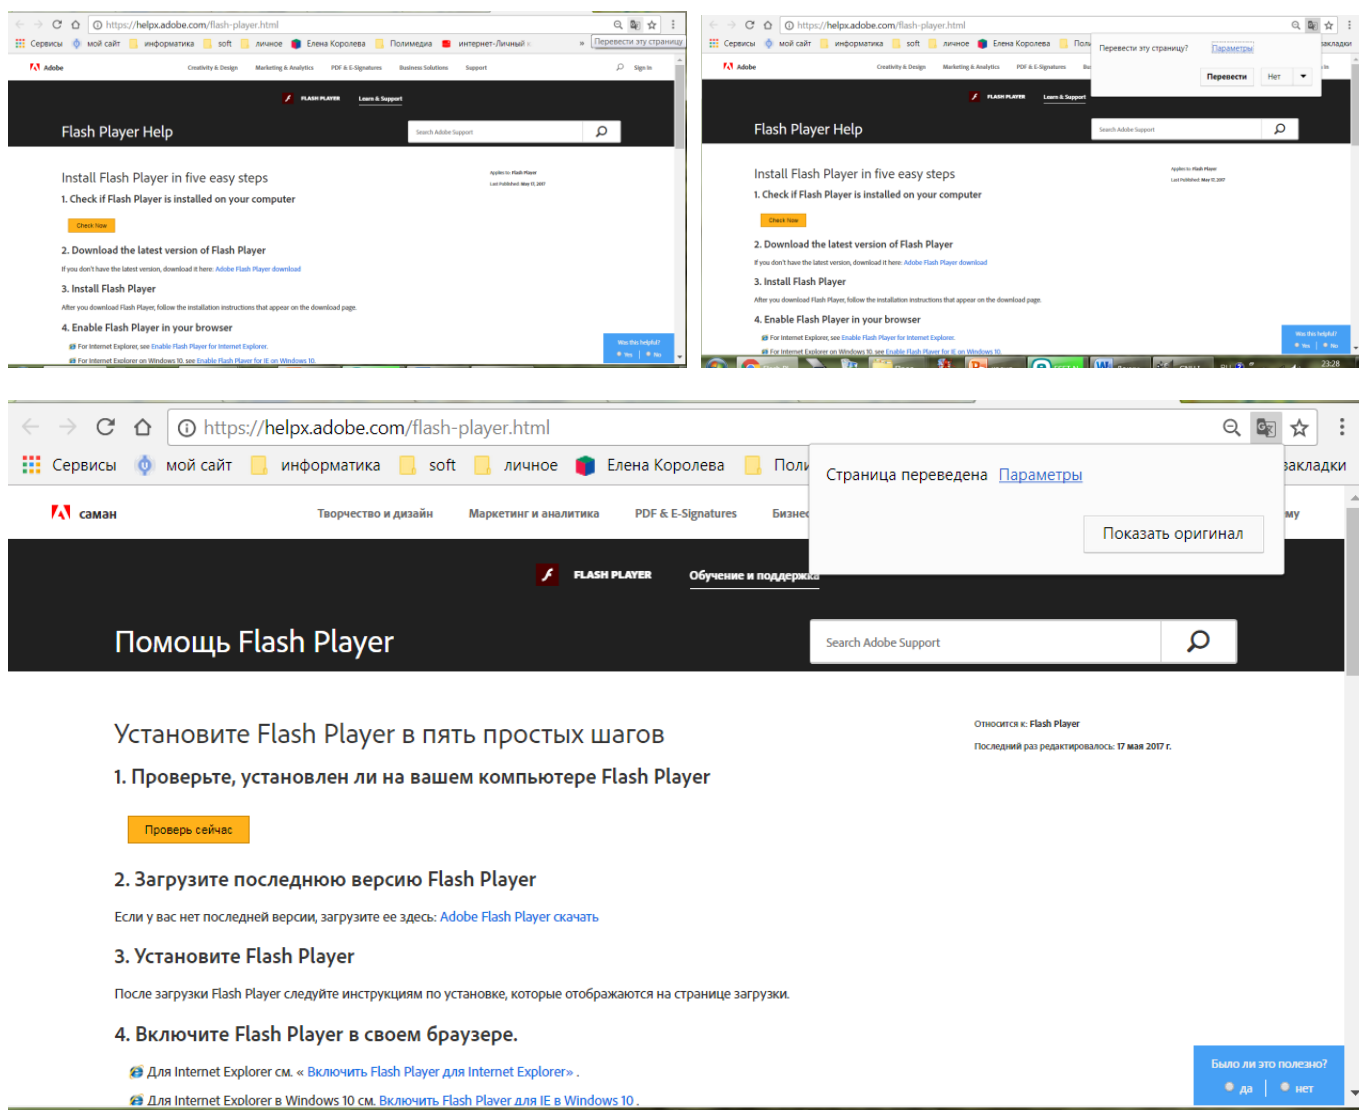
https://helpx.adobe.com/flash-player.html

Сервисы мой сайт информатика soft личное Елена Королева Полимедиа интернет-Личный » Перевести эту страницу

Adobe Creativity & Design Marketing & Analytics PDF & E-Signatures Business Solutions Support Sign In

FLASH PLAYER Learn & Support

Flash Player Help

Search Adobe Support

Install Flash Player in five easy steps

Applies to: Flash Player
Last Published: May 17, 2017

1. Check if Flash Player is installed on your computer

Check Now

2. Download the latest version of Flash Player

If you don't have the latest version, download it here: Adobe Flash Player download

3. Install Flash Player

After you download Flash Player, follow the installation instructions that appear on the download page.

4. Enable Flash Player in your browser

For Internet Explorer, see Enable Flash Player for Internet Explorer.

For Internet Explorer on Windows 10, see Enable Flash Player for IE on Windows 10.

Was this helpful?
Yes | No

https://helpx.adobe.com/flash-player.html

Сервисы мой сайт информатика soft личное Елена Королева Поли закладки

Перевести эту страницу? Параметры

Перевести Нет

Adobe Creativity & Design Marketing & Analytics PDF & E-Signatures

FLASH PLAYER Learn & Support

Flash Player Help

Search Adobe Support

Install Flash Player in five easy steps

Applies to: Flash Player
Last Published: May 17, 2017

1. Check if Flash Player is installed on your computer

Check Now

2. Download the latest version of Flash Player

If you don't have the latest version, download it here: Adobe Flash Player download

3. Install Flash Player

After you download Flash Player, follow the installation instructions that appear on the download page.

4. Enable Flash Player in your browser

For Internet Explorer, see Enable Flash Player for Internet Explorer.

For Internet Explorer on Windows 10, see Enable Flash Player for IE on Windows 10.

Was this helpful?
Yes | No

23:28

https://helpx.adobe.com/flash-player.html

Сервисы мой сайт информатика soft личное Елена Королева Поли закладки

Страница переведена Параметры

Показать оригинал

саман Творчество и дизайн Маркетинг и аналитика PDF & E-Signatures Бизнес му

FLASH PLAYER Обучение и поддержка

Помощь Flash Player

Search Adobe Support

Установите Flash Player в пять простых шагов

Относится к: Flash Player
Последний раз редактировалось: 17 мая 2017 г.

1. Проверьте, установлен ли на вашем компьютере Flash Player

Проверь сейчас

2. Загрузите последнюю версию Flash Player

Если у вас нет последней версии, загрузите ее здесь: Adobe Flash Player скачать

3. Установите Flash Player

После загрузки Flash Player следуйте инструкциям по установке, которые отображаются на странице загрузки.

4. Включите Flash Player в своем браузере.

Для Internet Explorer см. « Включить Flash Player для Internet Explorer» .

Для Internet Explorer в Windows 10 см. Включить Flash Player для IE в Windows 10 .

Было ли это полезно?
да | нет